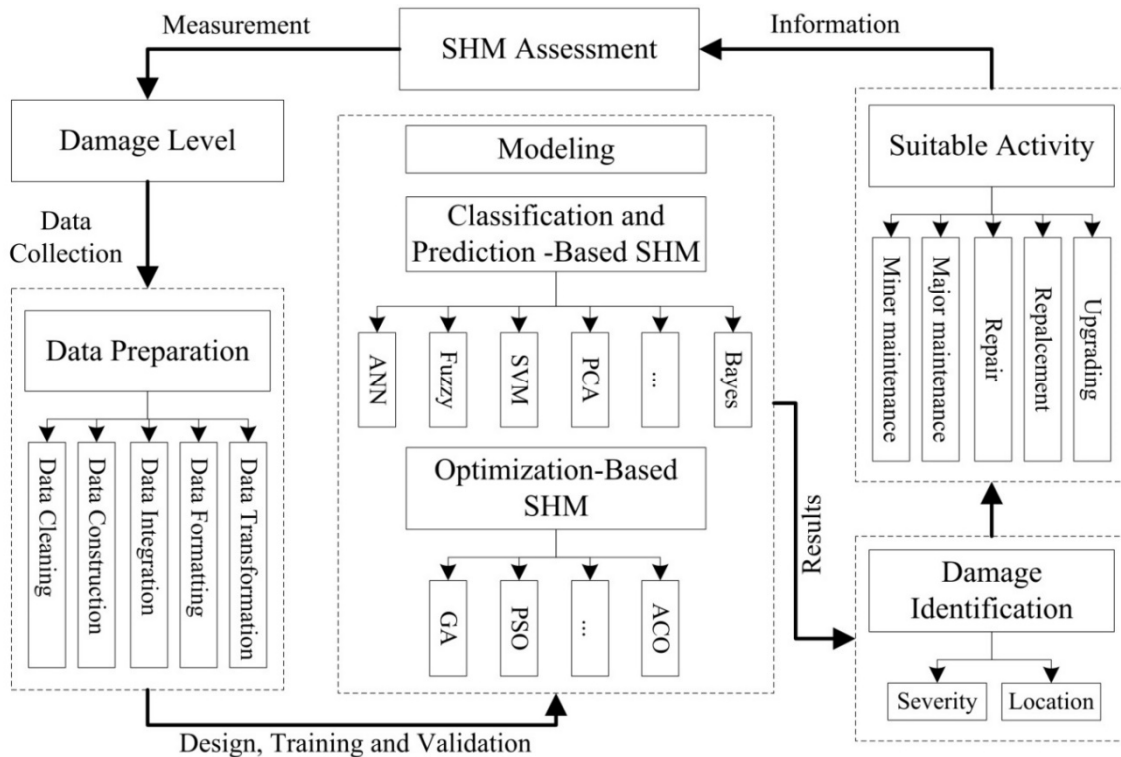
Measurement

SHM Assessment

Information

Damage Level

Data Collection

Data Preparation

Data Cleaning

Data Construction

Data Integration

Data Formatting

Data Transformation

Modeling

Classification and Prediction -Based SHM

ANN

Fuzzy

SVM

PCA

...

Bayes

Optimization-Based SHM

GA

PSO

...

ACO

Suitable Activity

Miner maintenance

Major maintenance

Repair

Repalcement

Upgrading

Results

Damage Identification

Severity

Location

Design, Training and Validation